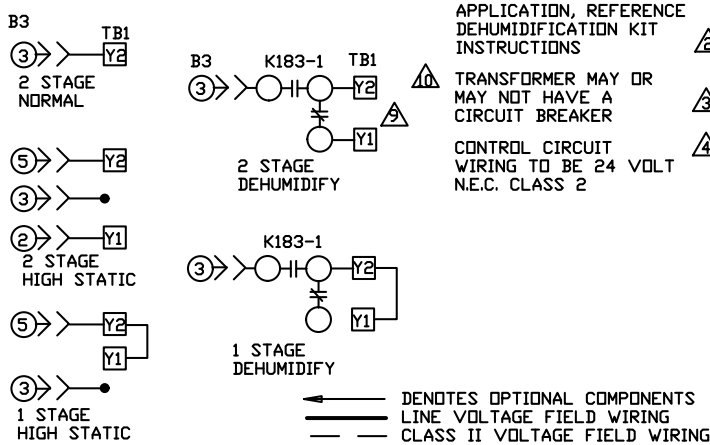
B3
TB1
3
Y2
2 STAGE NORMAL

5
Y2
3
2
Y1
2 STAGE HIGH STATIC

5
Y2
Y1
3
1 STAGE HIGH STATIC

B3
K183-1
TB1
3
Y2
Y1
9
2 STAGE DEHUMIDIFY

K183-1
3
Y2
Y1
1 STAGE DEHUMIDIFY

APPLICATION, REFERENCE DEHUMIDIFICATION KIT INSTRUCTIONS
2

10 TRANSFORMER MAY OR MAY NOT HAVE A CIRCUIT BREAKER
3

CONTROL CIRCUIT WIRING TO BE 24 VOLT N.E.C. CLASS 2
4

DENOTES OPTIONAL COMPONENTS
LINE VOLTAGE FIELD WIRING
CLASS II VOLTAGE FIELD WIRING